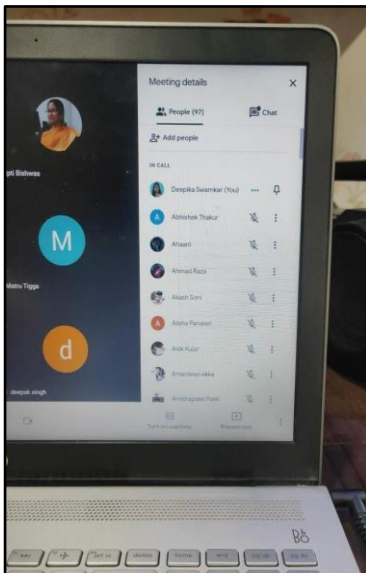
pti Bishwas

M

Matru Tigga

d

deepak singh

Meeting details

People (97)

Chat

Add people

IN CALL

Deepika Swarnkar (You)

Abhishek Thakur

Ahaani

Ahmad Raza

Akash Soni

Alisha Parveen

Alok Kujur

Amardeep ekka

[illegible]

Turn on captions

Present now

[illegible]

esc

prt sc

delete

home

end

pg up

pg dn